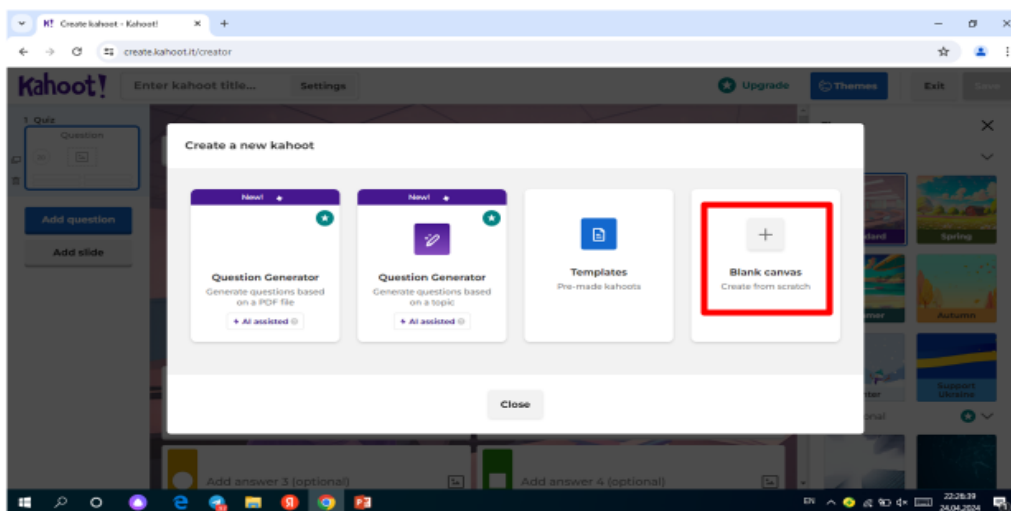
K! Create kahoot - Kahoot! ×  +

create.kahoot.it/creator

Kahoot! Enter kahoot title... Settings Upgrade Themes Exit Save

1 Quiz
Question

Add question
Add slide

Create a new kahoot

New!
Question Generator
Generate questions based on a PDF file
+ AI assisted

New!
Question Generator
Generate questions based on a topic
+ AI assisted

Templates
Pre-made kahoots

+
Blank canvas
Create from scratch

Close

Add answer 3 (optional)
Add answer 4 (optional)

ndard Spring
mer Autumn
tter Support Ukraine
onal

EN 22:26:39 24.04.2024